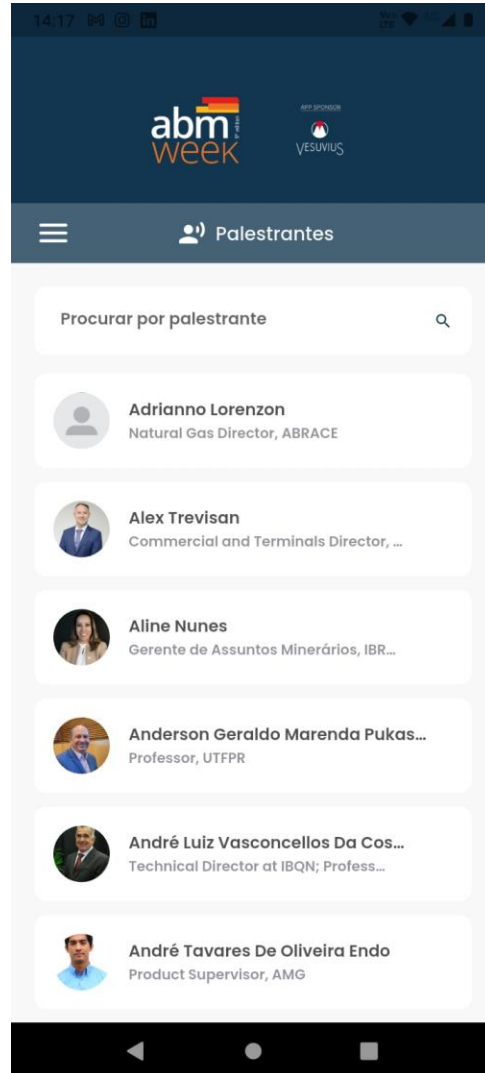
14:17

abm week

APP SPONSOR
VESUVIUS

Palestrantes

Procurar por palestrante

Adrianno Lorenzon
Natural Gas Director, ABRACE

Alex Trevisan
Commercial and Terminals Director, ...

Aline Nunes
Gerente de Assuntos Minerários, IBR...

Anderson Geraldo Marenda Pukas...
Professor, UTFPR

André Luiz Vasconcellos Da Cos...
Technical Director at IBQN; Profess...

André Tavares De Oliveira Endo
Product Supervisor, AMG